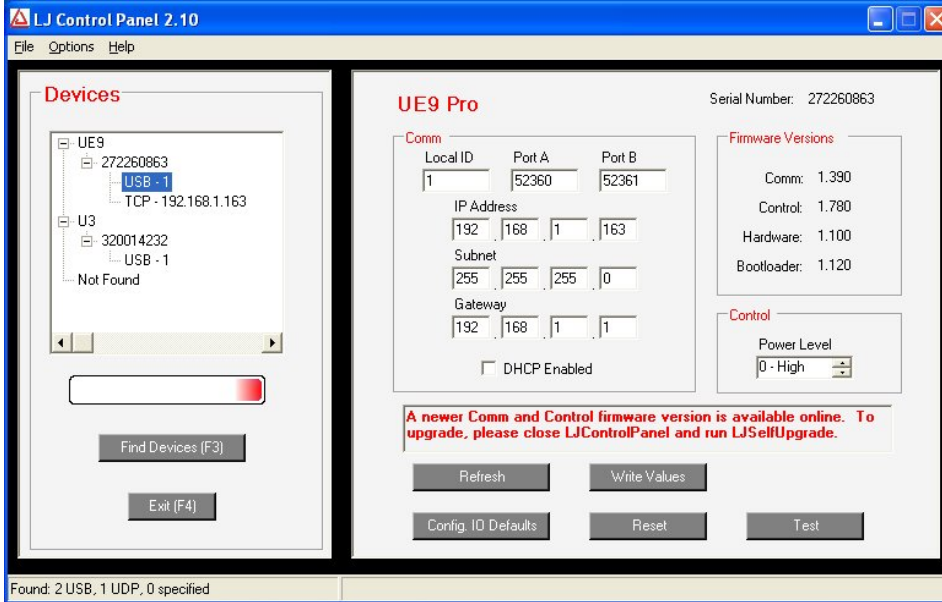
LJ Control Panel 2.10

File Options Help

Devices

UE9
272260863
USB - 1
TCP - 192.168.1.163
U3
320014232
USB - 1
Not Found

Find Devices (F3)

Exit (F4)

UE9 Pro

Serial Number: 272260863

Comm

Local ID
1

Port A
52360

Port B
52361

IP Address
192 . 168 . 1 . 163

Subnet
255 . 255 . 255 . 0

Gateway
192 . 168 . 1 . 1

DHCP Enabled

Firmware Versions

Comm: 1.390

Control: 1.780

Hardware: 1.100

Bootloader: 1.120

Control

Power Level
0 - High

A newer Comm and Control firmware version is available online. To upgrade, please close LJControlPanel and run LJSelfUpgrade.

Refresh

Write Values

Config. IO Defaults

Reset

Test

Found: 2 USB, 1 UDP, 0 specified